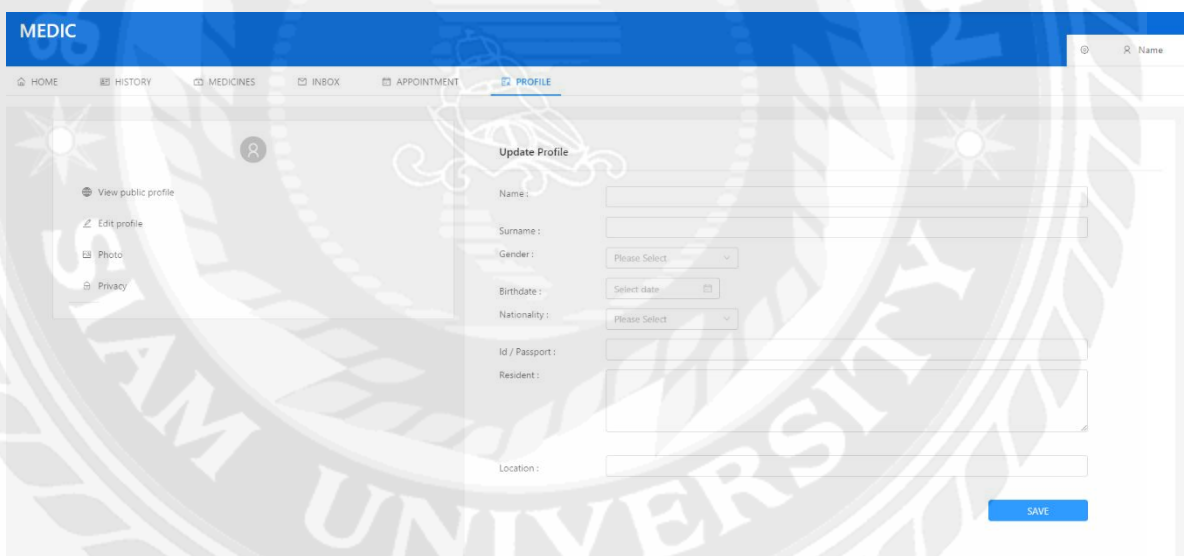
MEDIC

Name

HOME HISTORY MEDICINES INBOX APPOINTMENT PROFILE

View public profile

Edit profile

Photo

Privacy

Update Profile

Name :

Surname :

Gender : Please Select

Birthdate : Select date

Nationality : Please Select

Id / Passport :

Resident :

Location :

SAVE

SIAM UNIVERSITY